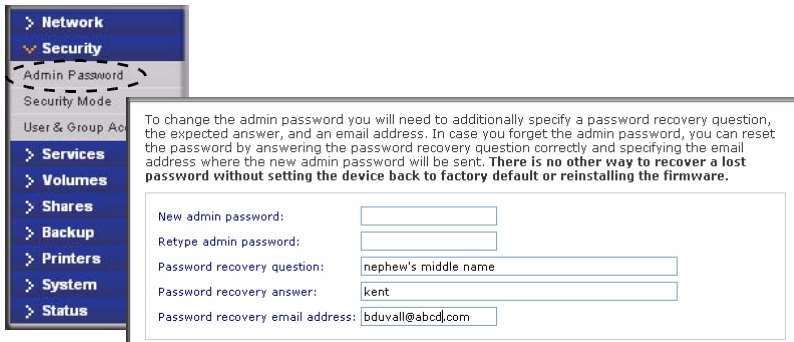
> Network
∨ Security
Admin Password
Security Mode
User & Group Ac

> Services
> Volumes
> Shares
> Backup
> Printers
> System
> Status

To change the admin password you will need to additionally specify a password recovery question, the expected answer, and an email address. In case you forget the admin password, you can reset the password by answering the password recovery question correctly and specifying the email address where the new admin password will be sent. **There is no other way to recover a lost password without setting the device back to factory default or reinstalling the firmware.**

New admin password:
Retype admin password:
Password recovery question: nephew's middle name
Password recovery answer: kent
Password recovery email address: bduvall@abcd.com